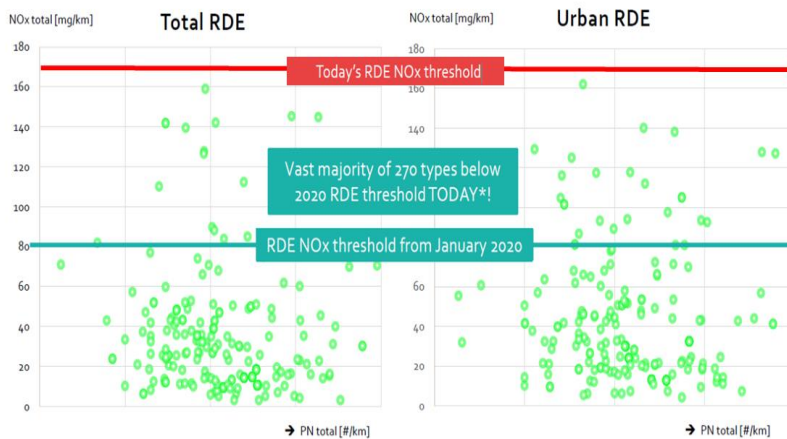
NOx total [mg/km]

Total RDE

180
160
140
120
100
80
60
40
20
0

→ PN total [#/km]

NOx total [mg/km]

Urban RDE

180
160
140
120
100
80
60
40
20
0

→ PN total [#/km]

Today's RDE NOx threshold

Vast majority of 270 types below 2020 RDE threshold TODAY*!

RDE NOx threshold from January 2020